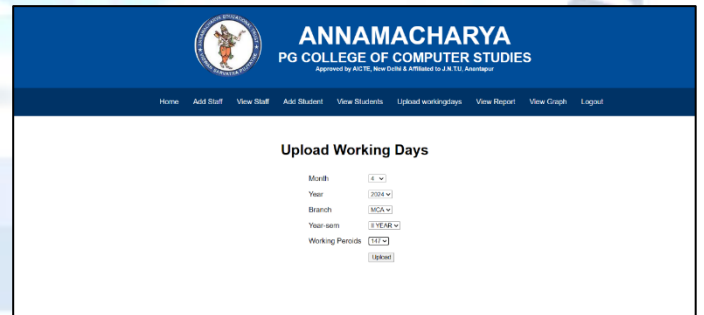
ANNAMACHARYA
PG COLLEGE OF COMPUTER STUDIES
Approved by AICTE, New Delhi & Affiliated to J.N.T.U. Anantapur

Home Add Staff View Staff Add Student View Students Upload workingdays View Report View Graph Logout

Upload Working Days

Month 4
Year 2024
Branch MCA
Year-sem II YEAR
Working Periods 147

Upload